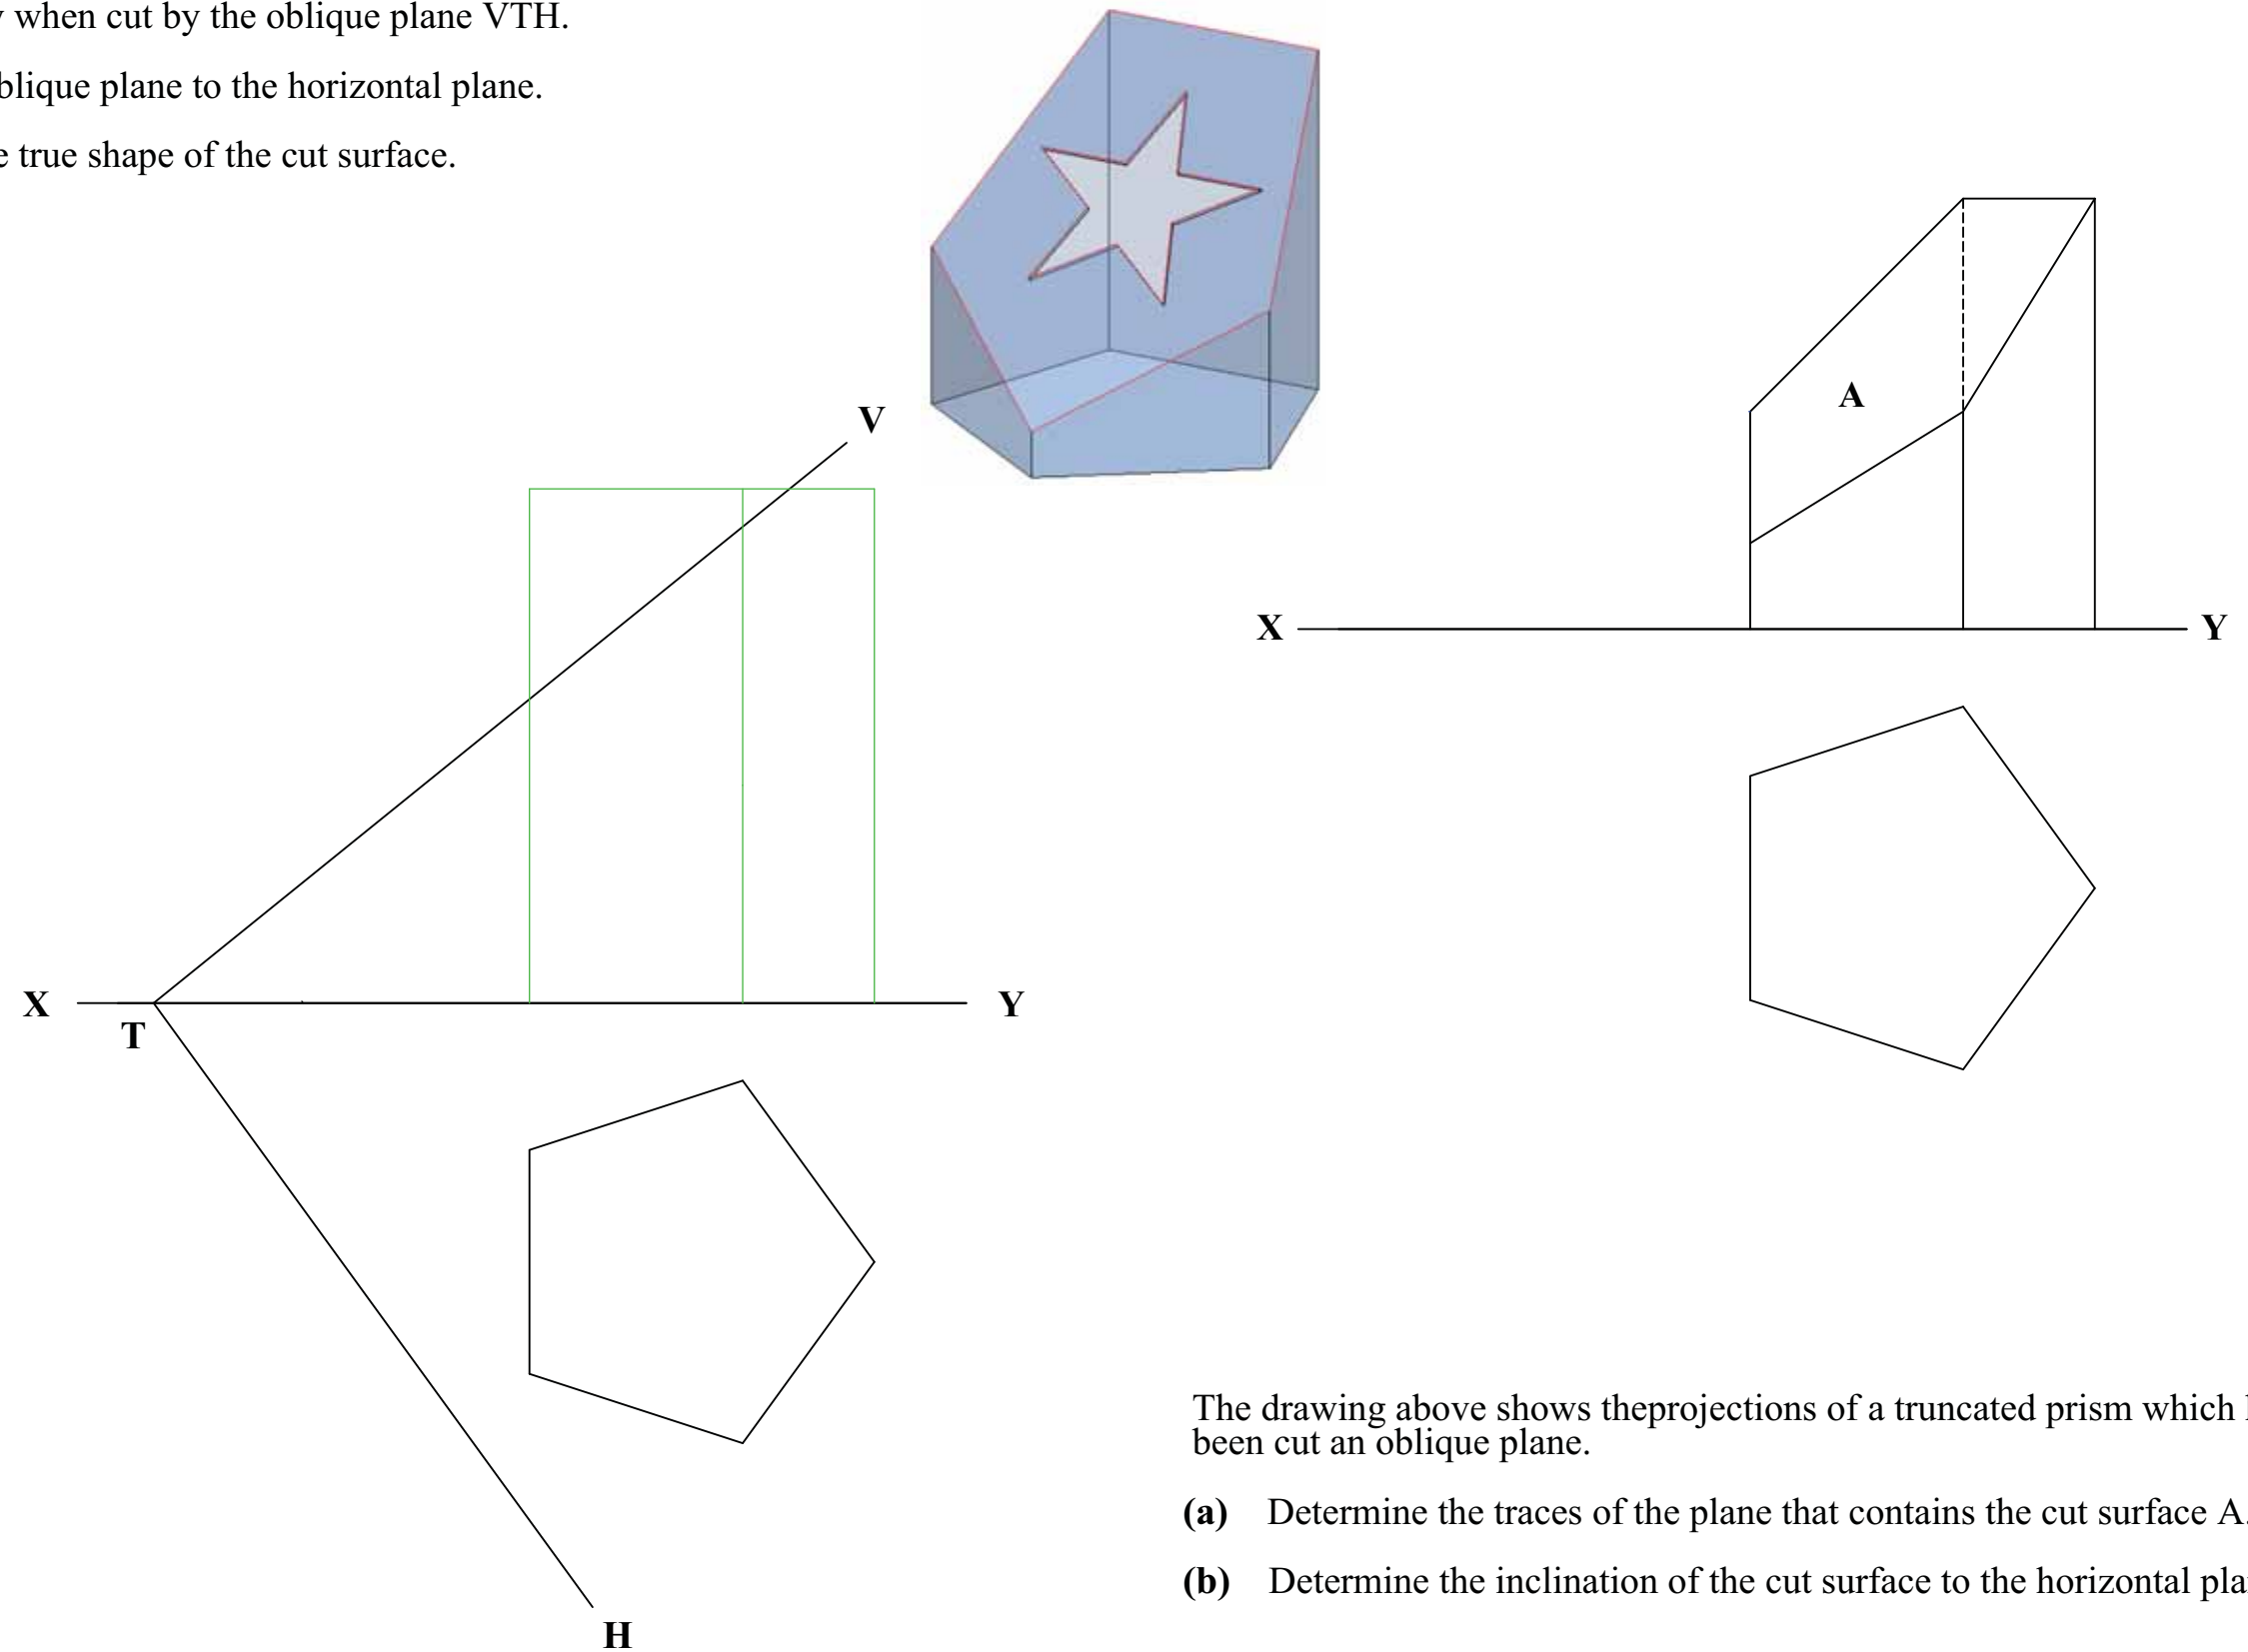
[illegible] when cut by the oblique plane VTH.

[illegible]blique plane to the horizontal plane.

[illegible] true shape of the cut surface.

V

X

T

Y

H

A

X

Y

The drawing above shows theprojections of a truncated prism which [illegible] been cut an oblique plane.

(a) Determine the traces of the plane that contains the cut surface A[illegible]

(b) Determine the inclination of the cut surface to the horizontal pla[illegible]